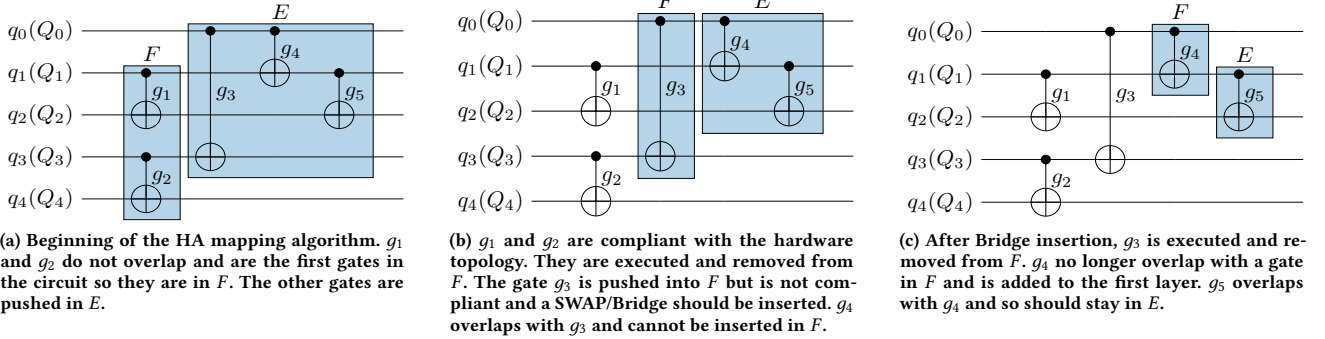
$q_0(Q_0)$
$q_1(Q_1)$
$q_2(Q_2)$
$q_3(Q_3)$
$q_4(Q_4)$
$F$
$E$
$g_1$
$g_2$
$g_3$
$g_4$
$g_5$

(a) Beginning of the HA mapping algorithm. $g_1$ and $g_2$ do not overlap and are the first gates in the circuit so they are in $F$. The other gates are pushed in $E$.

$q_0(Q_0)$
$q_1(Q_1)$
$q_2(Q_2)$
$q_3(Q_3)$
$q_4(Q_4)$
$F$
$E$
$g_1$
$g_2$
$g_3$
$g_4$
$g_5$

(b) $g_1$ and $g_2$ are compliant with the hardware topology. They are executed and removed from $F$. The gate $g_3$ is pushed into $F$ but is not compliant and a SWAP/Bridge should be inserted. $g_4$ overlaps with $g_3$ and cannot be inserted in $F$.

$q_0(Q_0)$
$q_1(Q_1)$
$q_2(Q_2)$
$q_3(Q_3)$
$q_4(Q_4)$
$F$
$E$
$g_1$
$g_2$
$g_3$
$g_4$
$g_5$

(c) After Bridge insertion, $g_3$ is executed and removed from $F$. $g_4$ no longer overlap with a gate in $F$ and is added to the first layer. $g_5$ overlaps with $g_4$ and so should stay in $E$.